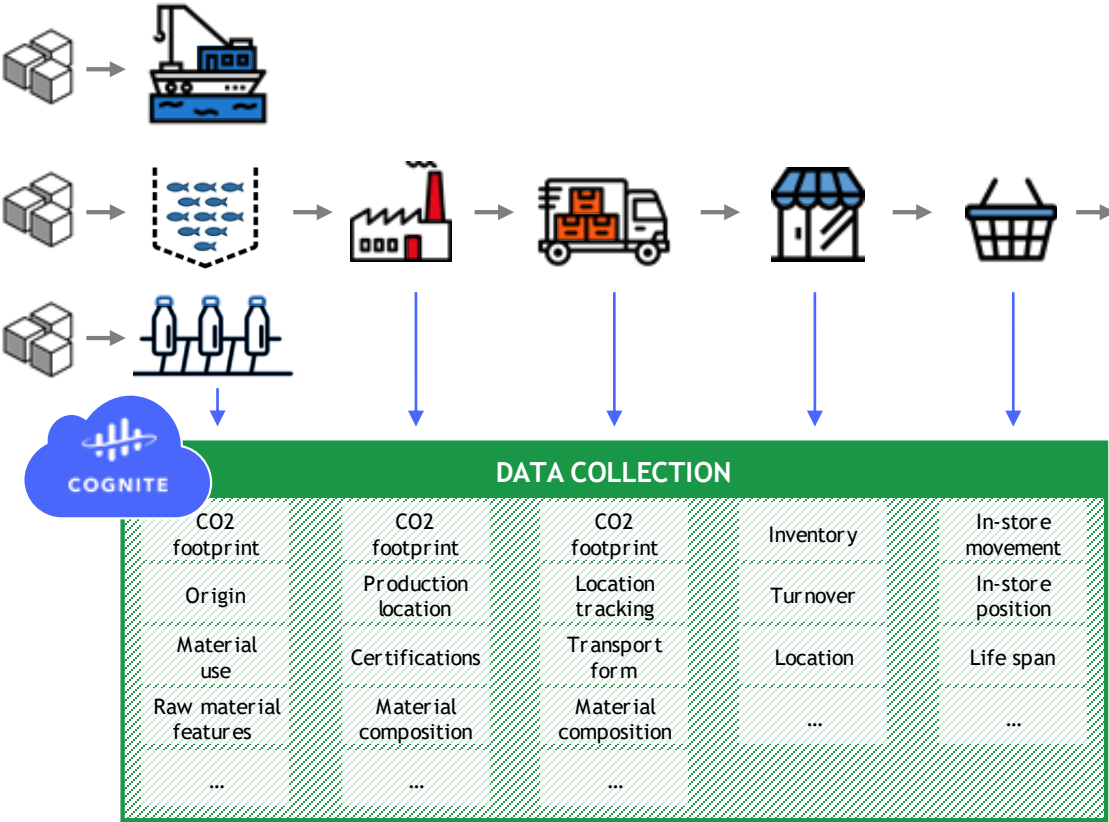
COGNITE

DATA COLLECTION

CO2 footprint

Origin

Material use

Raw material features

...

CO2 footprint

Production location

Certifications

Material composition

...

CO2 footprint

Location tracking

Transport form

Material composition

...

Inventory

Turnover

Location

...

In-store movement

In-store position

Life span

...